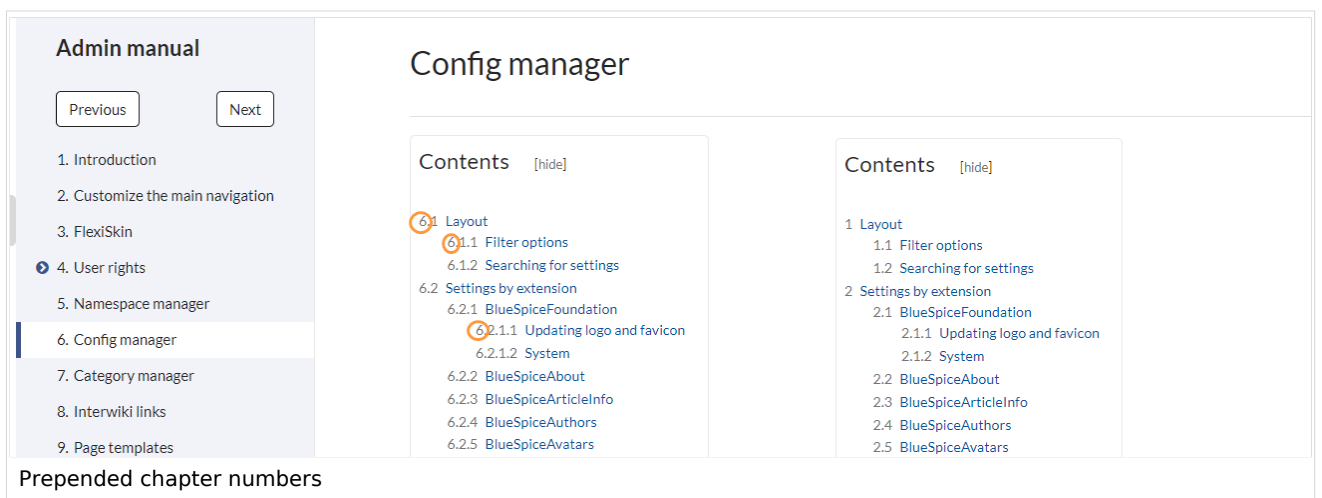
Admin manual

Previous

Next

1. Introduction

2. Customize the main navigation

3. FlexiSkin

4. User rights

5. Namespace manager

6. Config manager

7. Category manager

8. Interwiki links

9. Page templates

Config manager

Contents [hide]

6.1 Layout
6.1.1 Filter options
6.1.2 Searching for settings
6.2 Settings by extension
6.2.1 BlueSpiceFoundation
6.2.1.1 Updating logo and favicon
6.2.1.2 System
6.2.2 BlueSpiceAbout
6.2.3 BlueSpiceArticleInfo
6.2.4 BlueSpiceAuthors
6.2.5 BlueSpiceAvatars

Contents [hide]

1 Layout
1.1 Filter options
1.2 Searching for settings
2 Settings by extension
2.1 BlueSpiceFoundation
2.1.1 Updating logo and favicon
2.1.2 System
2.2 BlueSpiceAbout
2.3 BlueSpiceArticleInfo
2.4 BlueSpiceAuthors
2.5 BlueSpiceAvatars

Prepended chapter numbers